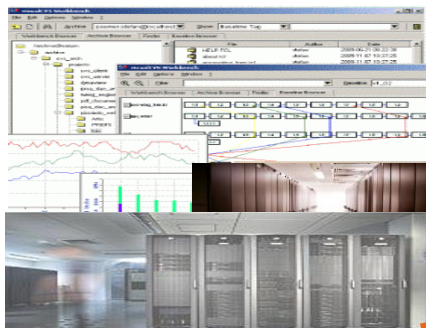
visualVS Workbench
File Edit Options Window ?
Archive
Show Baseline Tag
Workbench Browser Archive Browser Finder Baseline Browser
HELP.TCL
about.tcl
visualVS Workbench
File Edit Options Window ?
Baseline
Workbench Browser Archive Browser Finder Baseline Browser
File